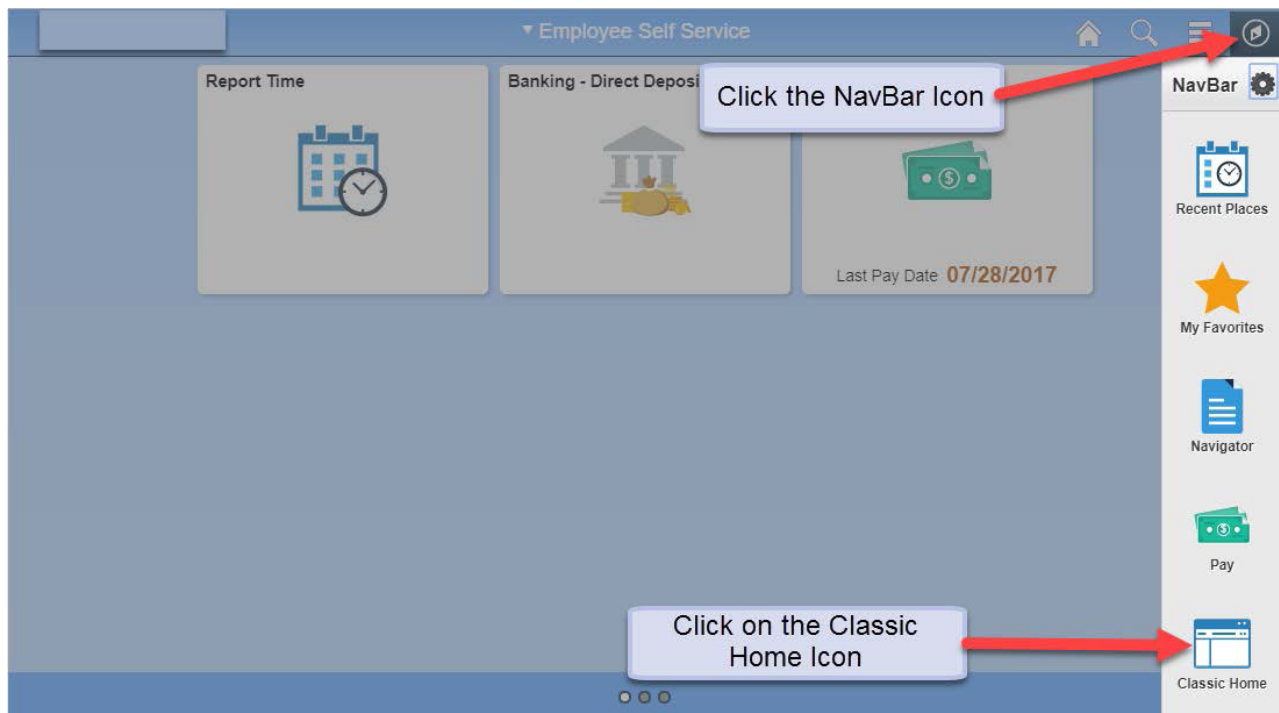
▾ Employee Self Service

Report Time

Banking - Direct Deposi

Click the NavBar Icon

Last Pay Date 07/28/2017

NavBar

Recent Places

My Favorites

Navigator

Pay

Click on the Classic Home Icon

Classic Home